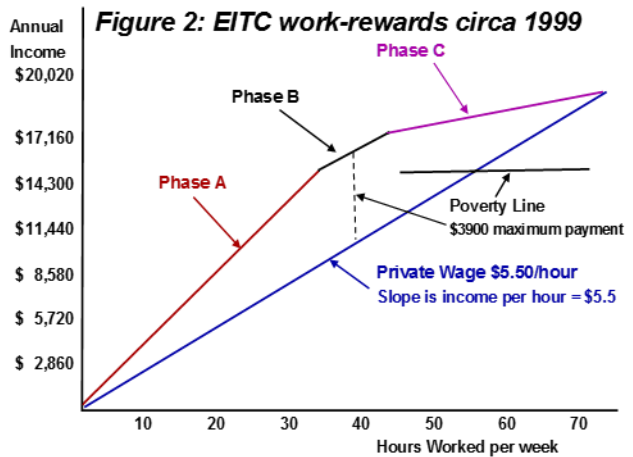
Figure 2: EITC work-rewards circa 1999

Annual Income

$20,020
$17,160
$14,300
$11,440
$ 8,580
$ 5,720
$ 2,860

Phase C
Phase B
Phase A

Poverty Line
$3900 maximum payment

Private Wage $5.50/hour
Slope is income per hour = $5.5

10 20 30 40 50 60 70

Hours Worked per week